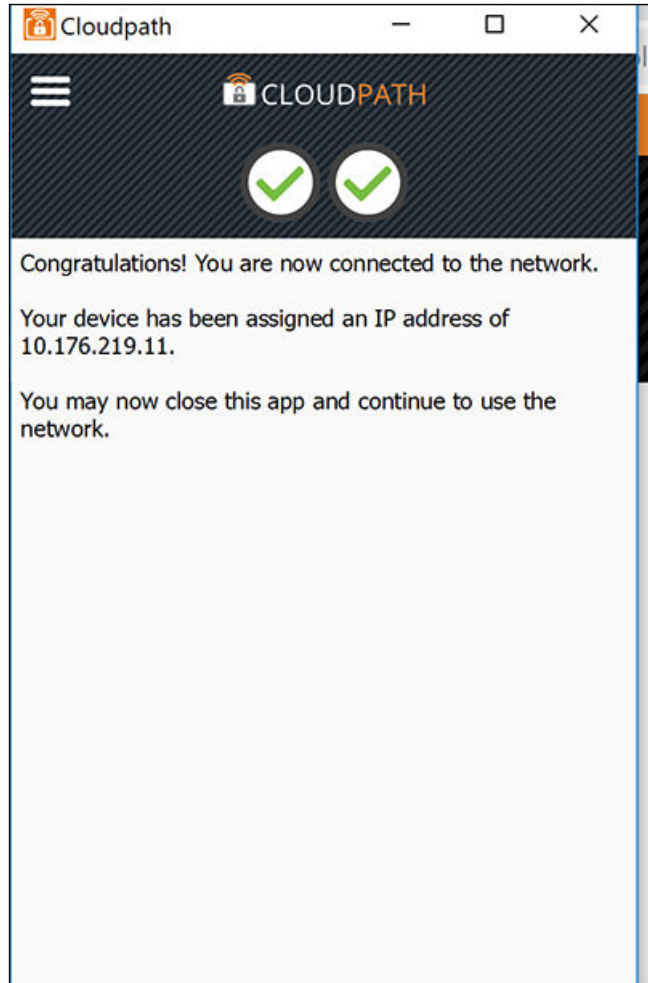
Cloudpath

CLOUDPATH

Congratulations! You are now connected to the network.

Your device has been assigned an IP address of 10.176.219.11.

You may now close this app and continue to use the network.